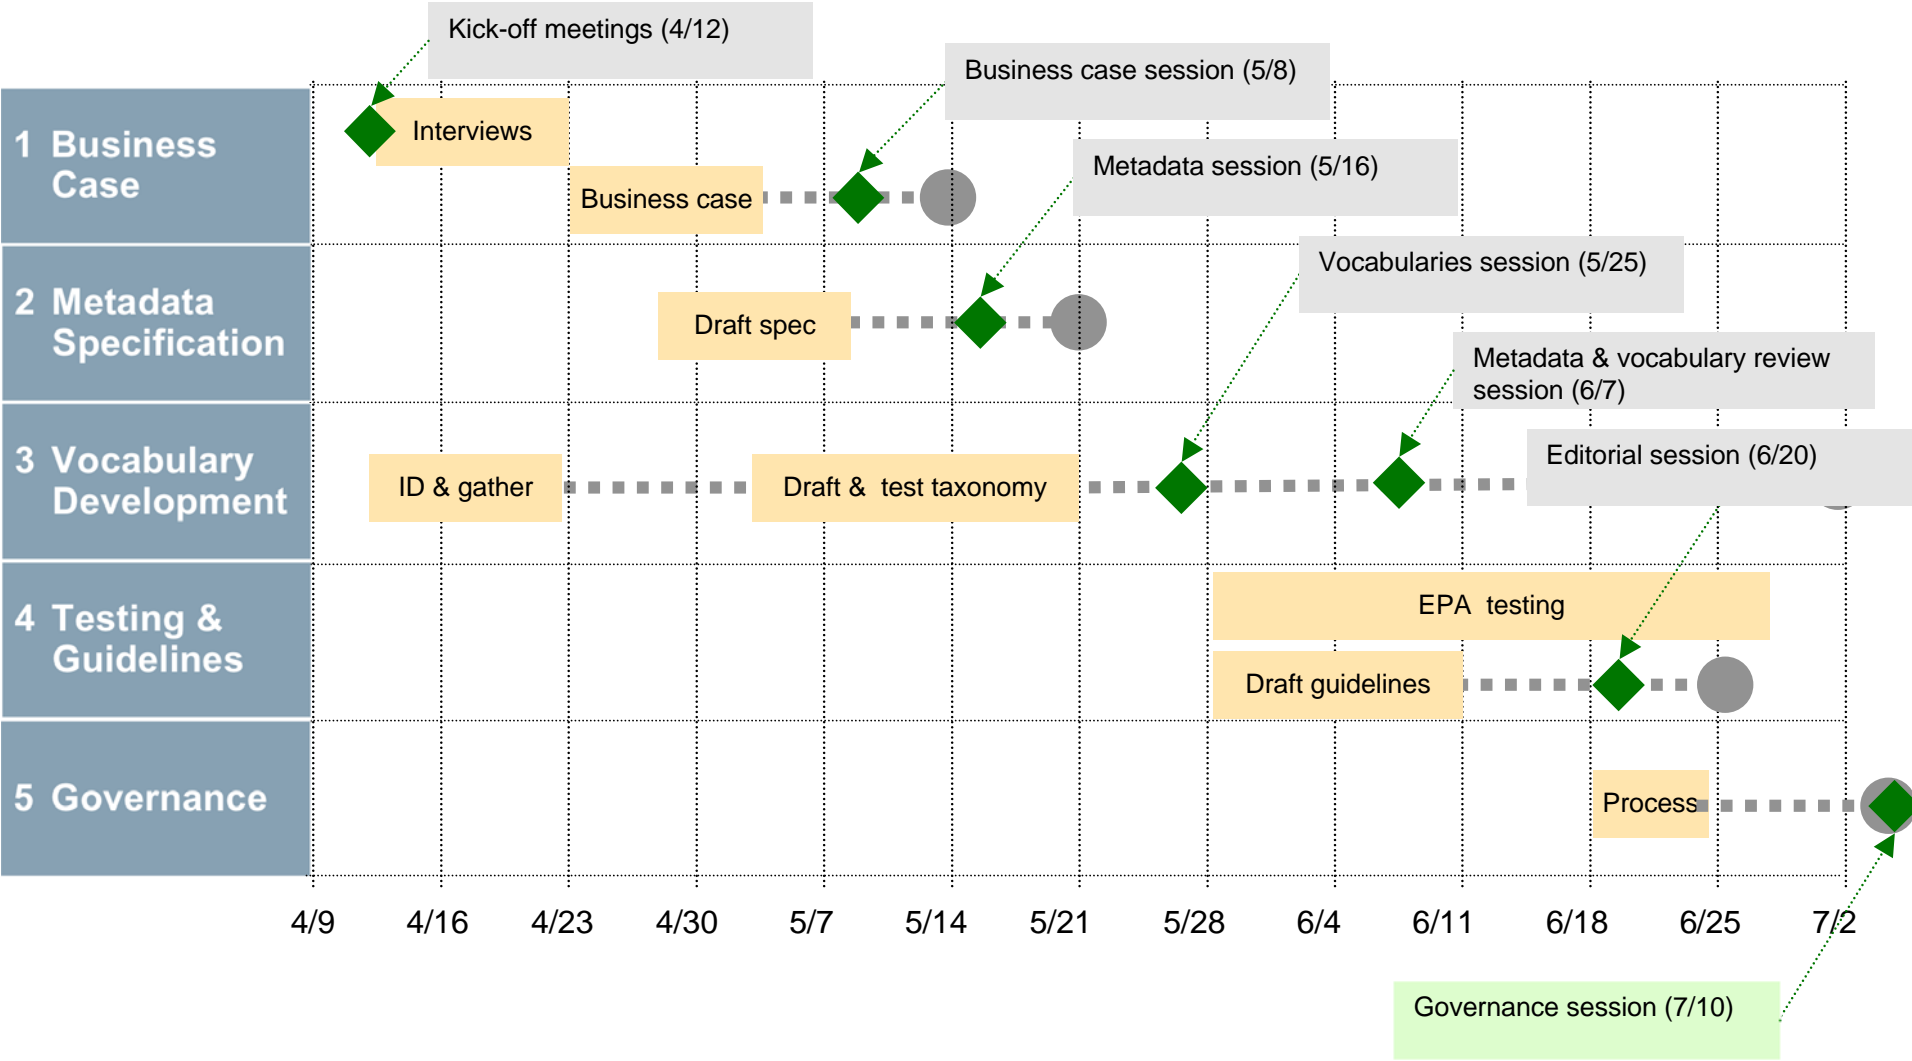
Kick-off meetings (4/12)

Business case session (5/8)

Metadata session (5/16)

Vocabularies session (5/25)

Metadata & vocabulary review session (6/7)

Editorial session (6/20)

1 Business Case

Interviews

Business case

2 Metadata Specification

Draft spec

3 Vocabulary Development

ID & gather

Draft & test taxonomy

4 Testing & Guidelines

EPA testing

Draft guidelines

5 Governance

Process

4/9
4/16
4/23
4/30
5/7
5/14
5/21
5/28
6/4
6/11
6/18
6/25
7/2

Governance session (7/10)